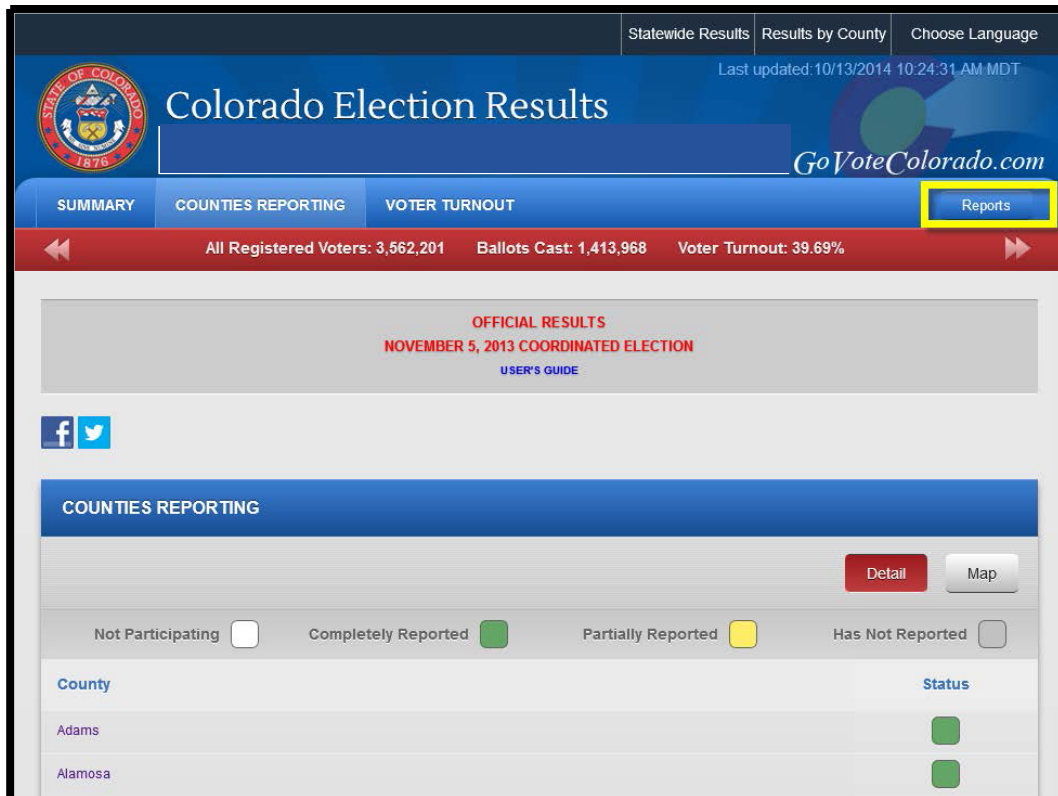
Statewide Results | Results by County | Choose Language

STATE OF COLORADO 1876

Colorado Election Results

Last updated:10/13/2014 10:24:31 AM MDT

GoVoteColorado.com

SUMMARY | COUNTIES REPORTING | VOTER TURNOUT | Reports

All Registered Voters: 3,562,201 Ballots Cast: 1,413,968 Voter Turnout: 39.69%

OFFICIAL RESULTS
NOVEMBER 5, 2013 COORDINATED ELECTION
USER'S GUIDE

COUNTIES REPORTING

Detail | Map

Not Participating | Completely Reported | Partially Reported | Has Not Reported

| County | Status |
|---|---|
| Adams | |
| Alamosa | |